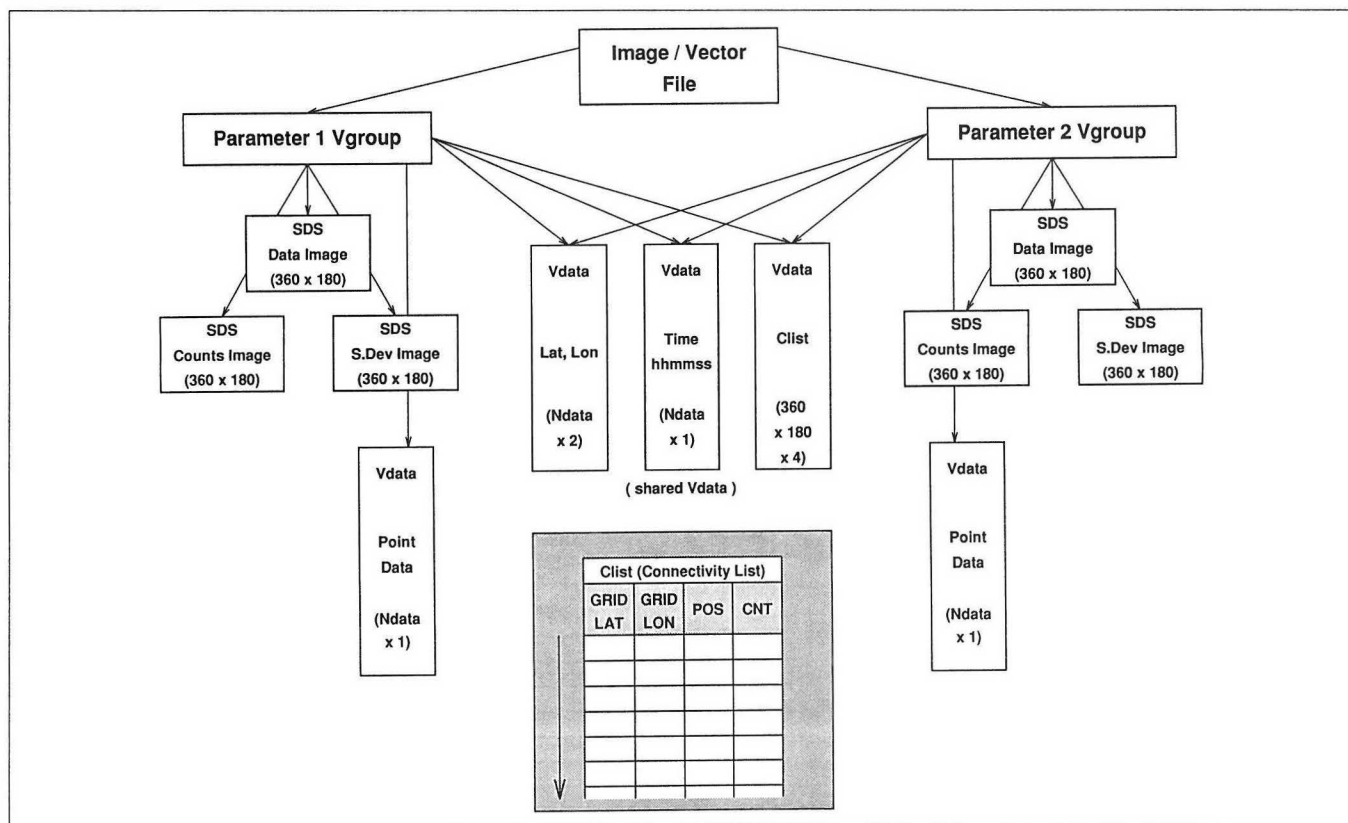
Image / Vector File

Parameter 1 Vgroup

Parameter 2 Vgroup

SDS Data Image (360 x 180)

SDS Counts Image (360 x 180)

SDS S.Dev Image (360 x 180)

Vdata Point Data (Ndata x 1)

Vdata Lat, Lon (Ndata x 2)

Vdata Time hhmmss (Ndata x 1)

Vdata Clist (360 x 180 x 4)

( shared Vdata )

SDS Data Image (360 x 180)

SDS Counts Image (360 x 180)

SDS S.Dev Image (360 x 180)

Vdata Point Data (Ndata x 1)

| Clist (Connectivity List) | | | |
|---|---|---|---|
| GRID LAT | GRID LON | POS | CNT |
| | | | |
| | | | |
| | | | |
| | | | |
| | | | |
| | | | |
| | | | |